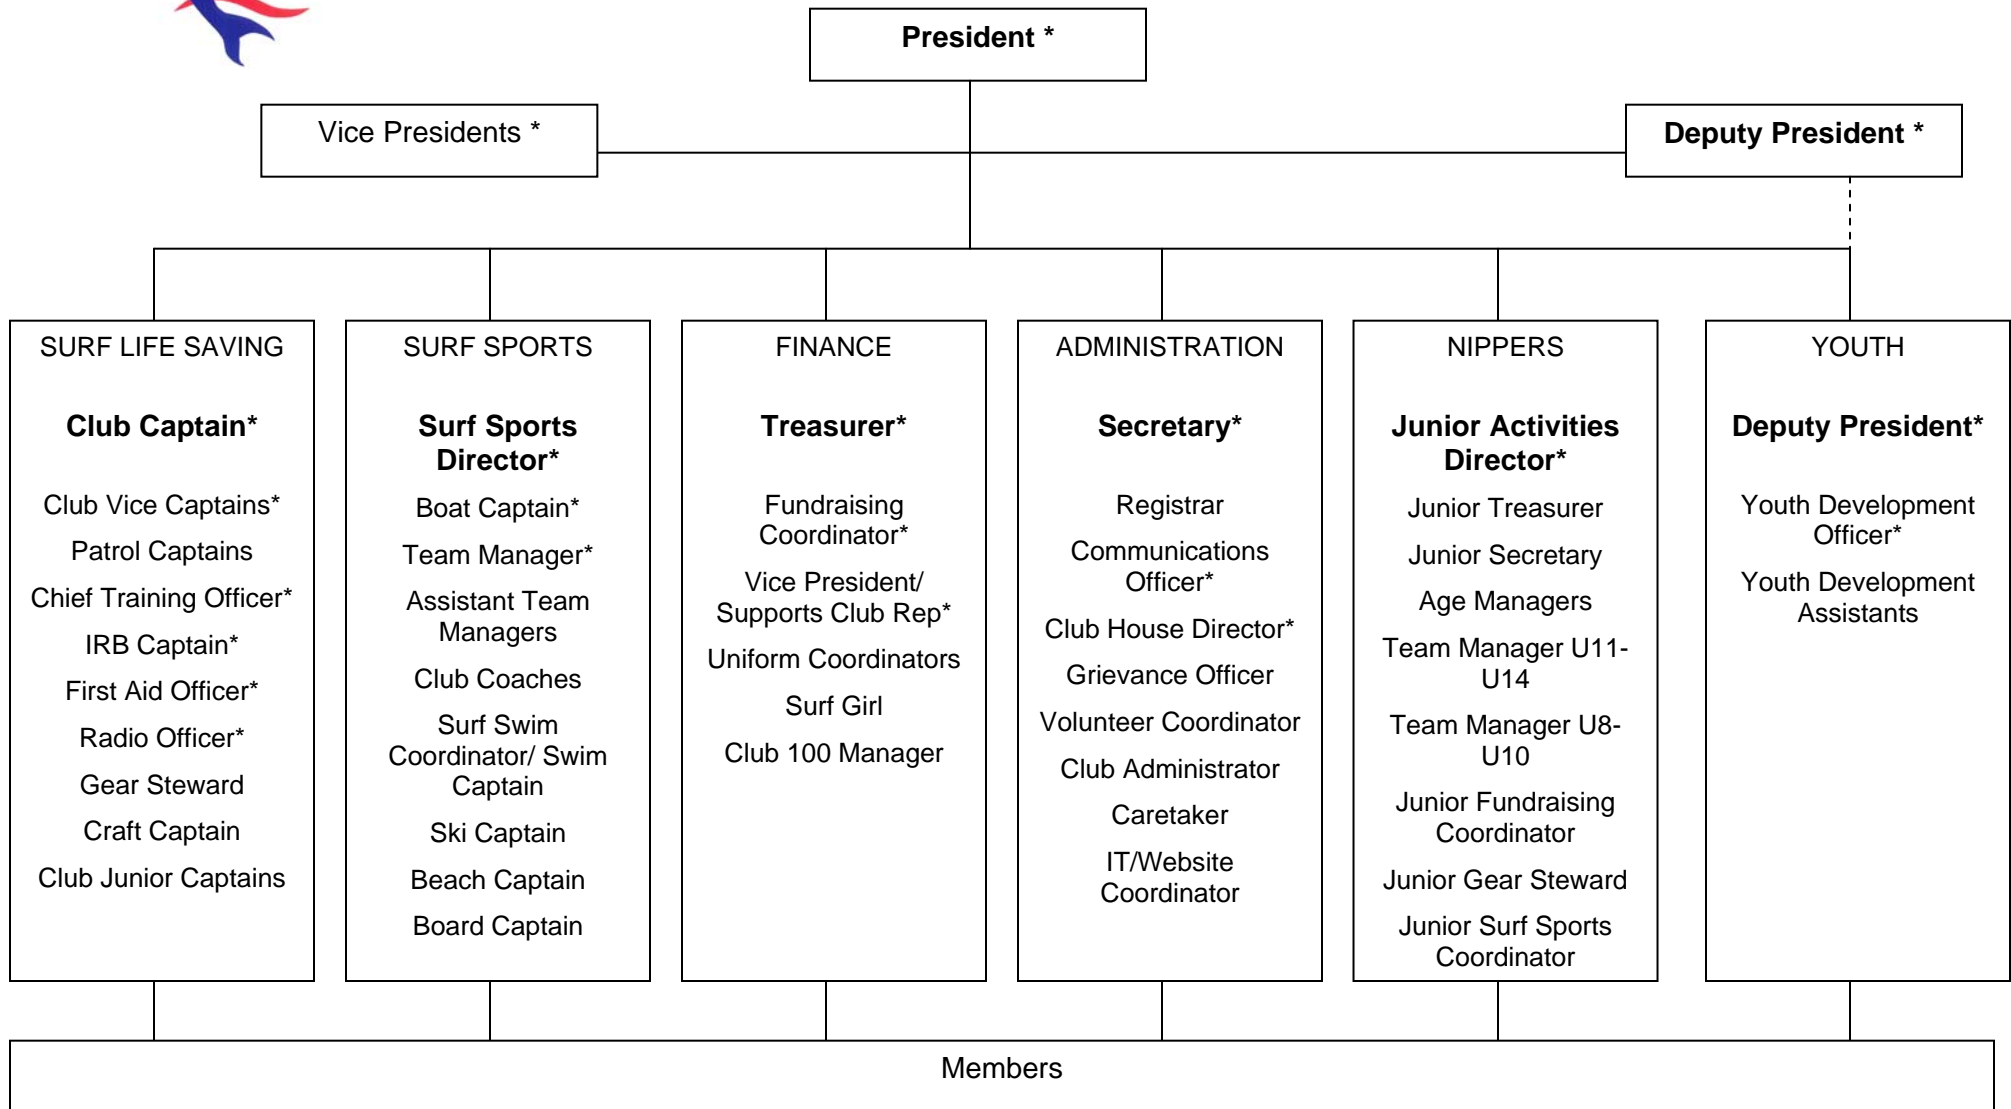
President *

Vice Presidents *

Deputy President *

SURF LIFE SAVING

Club Captain*

Club Vice Captains*

Patrol Captains

Chief Training Officer*

IRB Captain*

First Aid Officer*

Radio Officer*

Gear Steward

Craft Captain

Club Junior Captains

SURF SPORTS

Surf Sports Director*

Boat Captain*

Team Manager*

Assistant Team Managers

Club Coaches

Surf Swim Coordinator/ Swim Captain

Ski Captain

Beach Captain

Board Captain

FINANCE

Treasurer*

Fundraising Coordinator*

Vice President/ Supports Club Rep*

Uniform Coordinators

Surf Girl

Club 100 Manager

ADMINISTRATION

Secretary*

Registrar

Communications Officer*

Club House Director*

Grievance Officer

Volunteer Coordinator

Club Administrator

Caretaker

IT/Website Coordinator

NIPPERS

Junior Activities Director*

Junior Treasurer

Junior Secretary

Age Managers

Team Manager U11-U14

Team Manager U8-U10

Junior Fundraising Coordinator

Junior Gear Steward

Junior Surf Sports Coordinator

YOUTH

Deputy President*

Youth Development Officer*

Youth Development Assistants

Members